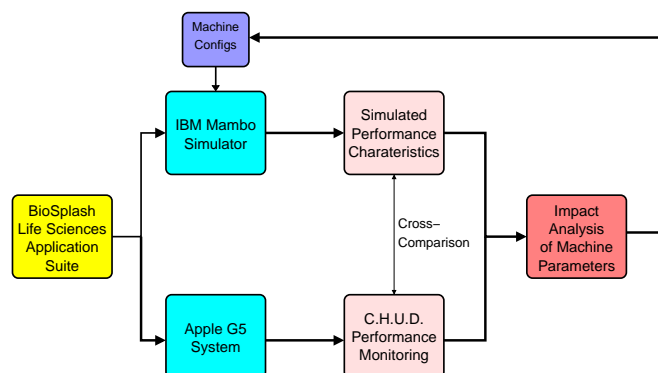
Machine Configs

IBM Mambo Simulator

Simulated Performance Charateristics

BioSplash Life Sciences Application Suite

Cross–Comparison

Impact Analysis of Machine Parameters

Apple G5 System

C.H.U.D. Performance Monitoring